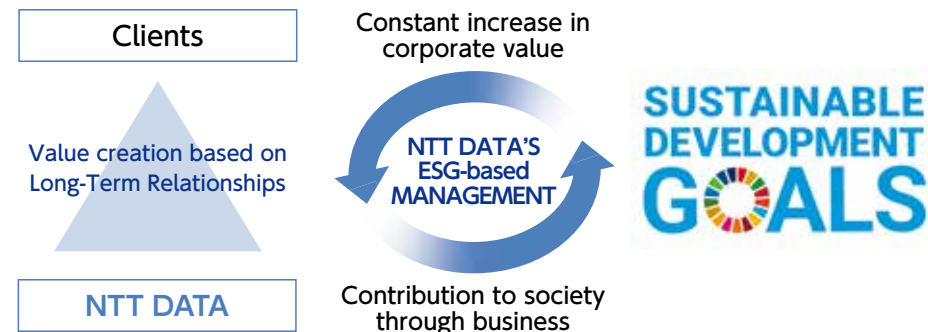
Clients

Value creation based on Long-Term Relationships

NTT DATA

Constant increase in corporate value

NTT DATA'S ESG-based MANAGEMENT

Contribution to society through business

SUSTAINABLE DEVELOPMENT GOALS